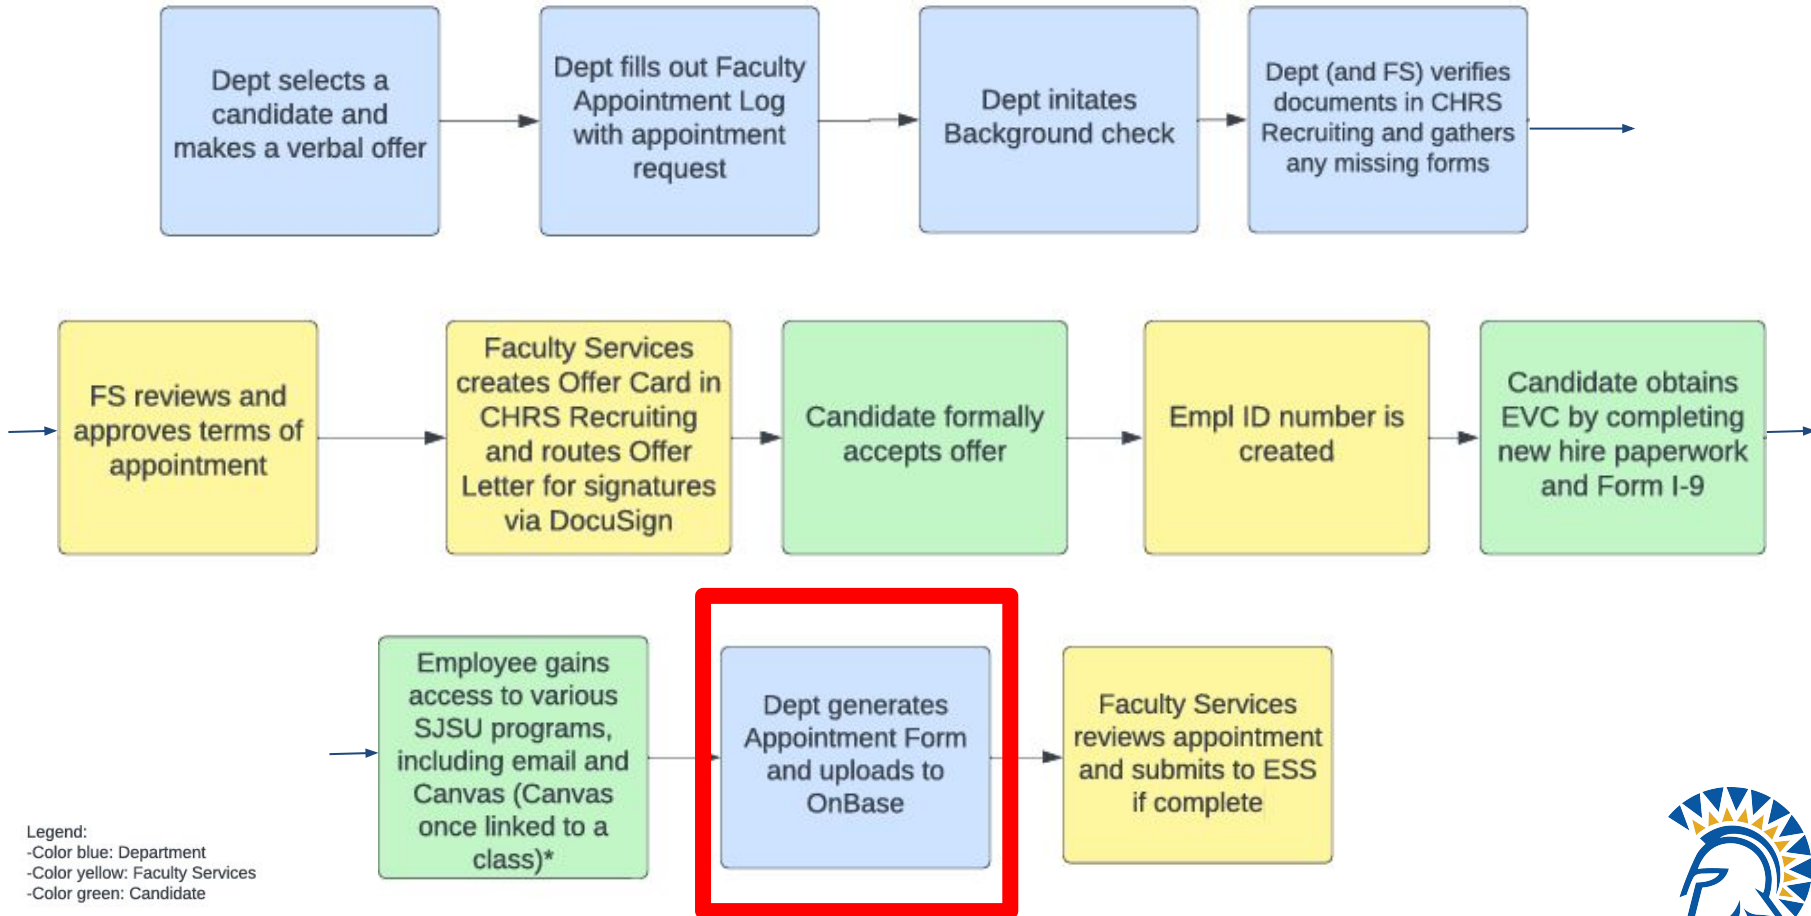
Dept selects a candidate and makes a verbal offer

Dept fills out Faculty Appointment Log with appointment request

Dept initates Background check

Dept (and FS) verifies documents in CHRS Recruiting and gathers any missing forms

FS reviews and approves terms of appointment

Faculty Services creates Offer Card in CHRS Recruiting and routes Offer Letter for signatures via DocuSign

Candidate formally accepts offer

Empl ID number is created

Candidate obtains EVC by completing new hire paperwork and Form I-9

Employee gains access to various SJSU programs, including email and Canvas (Canvas once linked to a class)*

Dept generates Appointment Form and uploads to OnBase

Faculty Services reviews appointment and submits to ESS if complete

Legend:
-Color blue: Department
-Color yellow: Faculty Services
-Color green: Candidate